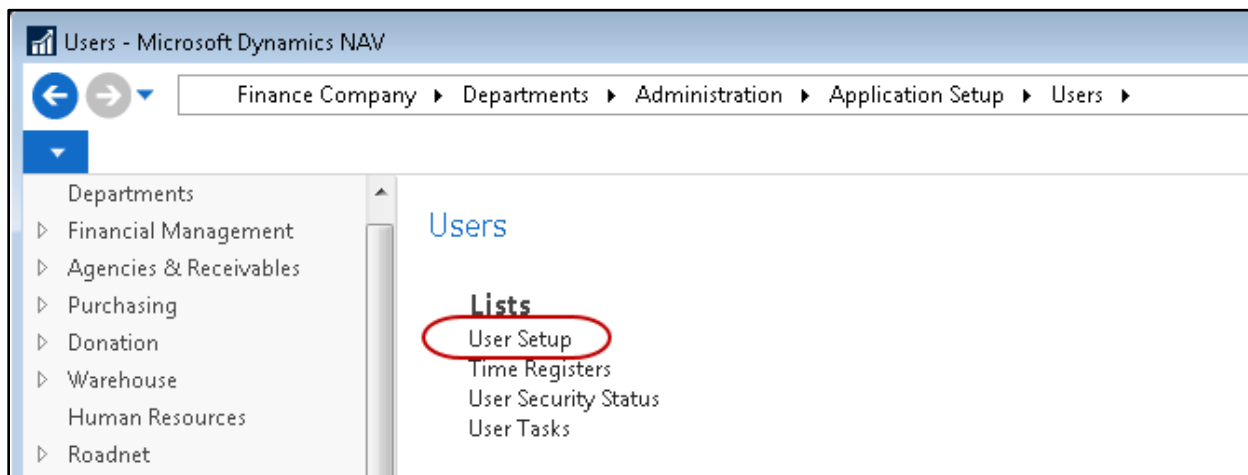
Users - Microsoft Dynamics NAV

Finance Company ▸ Departments ▸ Administration ▸ Application Setup ▸ Users ▸

Departments
Financial Management
Agencies & Receivables
Purchasing
Donation
Warehouse
Human Resources
Roadnet

Users

Lists
User Setup
Time Registers
User Security Status
User Tasks